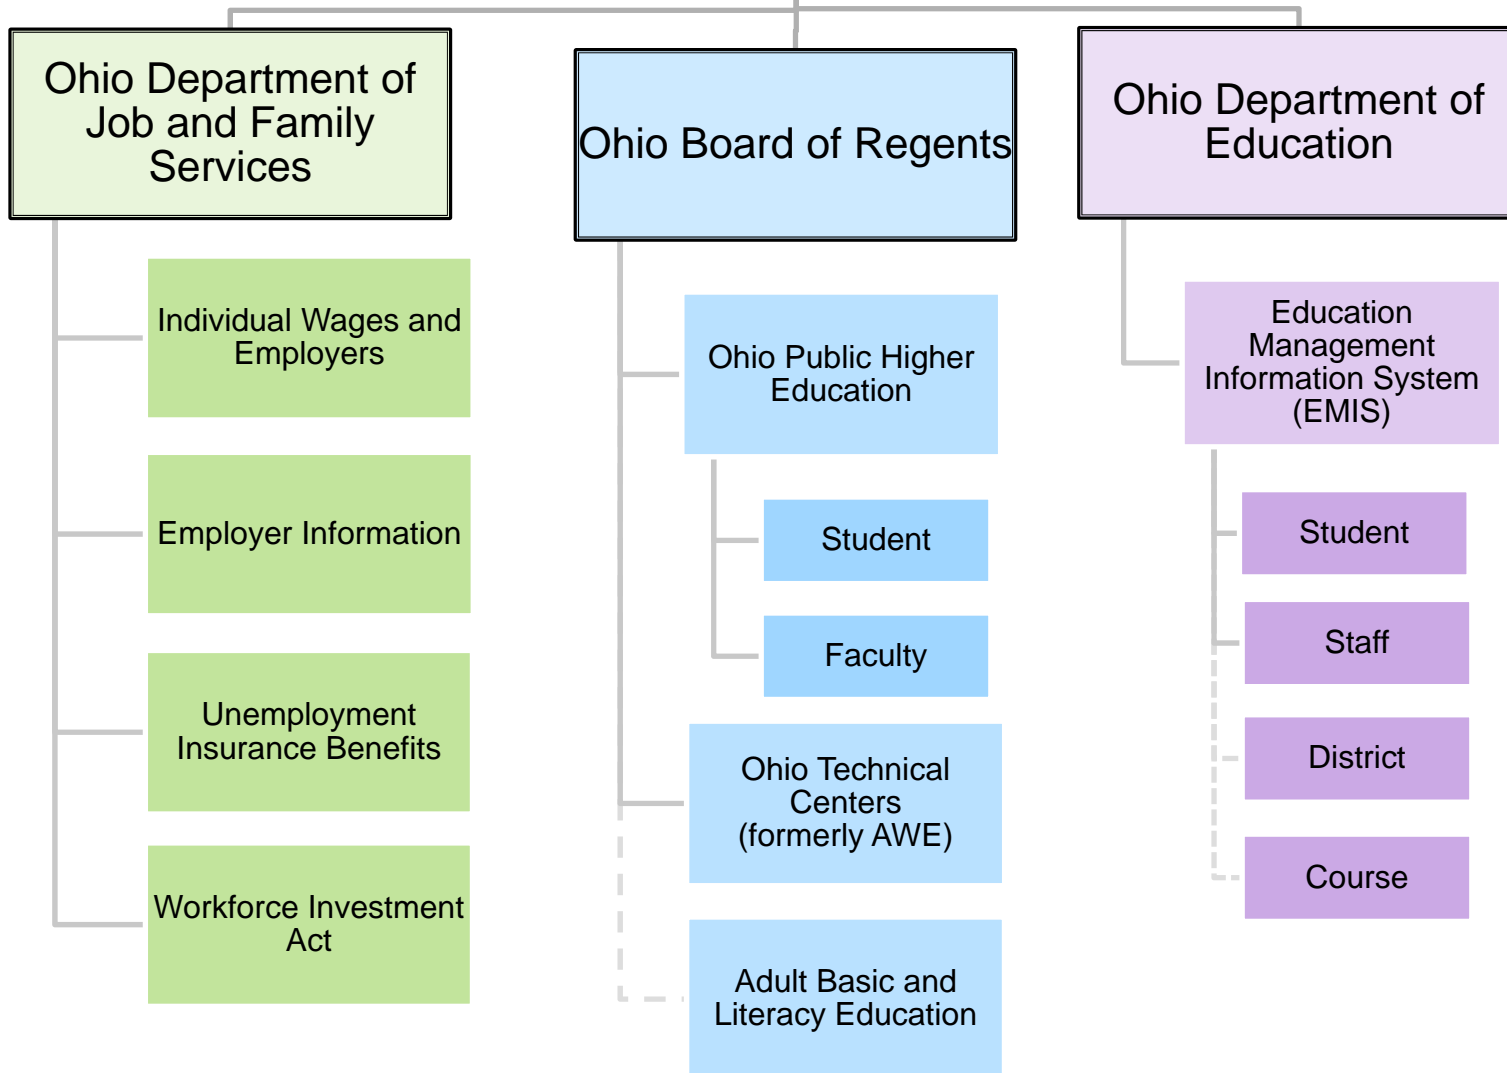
Ohio Department of Job and Family Services

Individual Wages and Employers

Employer Information

Unemployment Insurance Benefits

Workforce Investment Act

Ohio Board of Regents

Ohio Public Higher Education

Student

Faculty

Ohio Technical Centers (formerly AWE)

Adult Basic and Literacy Education

Ohio Department of Education

Education Management Information System (EMIS)

Student

Staff

District

Course